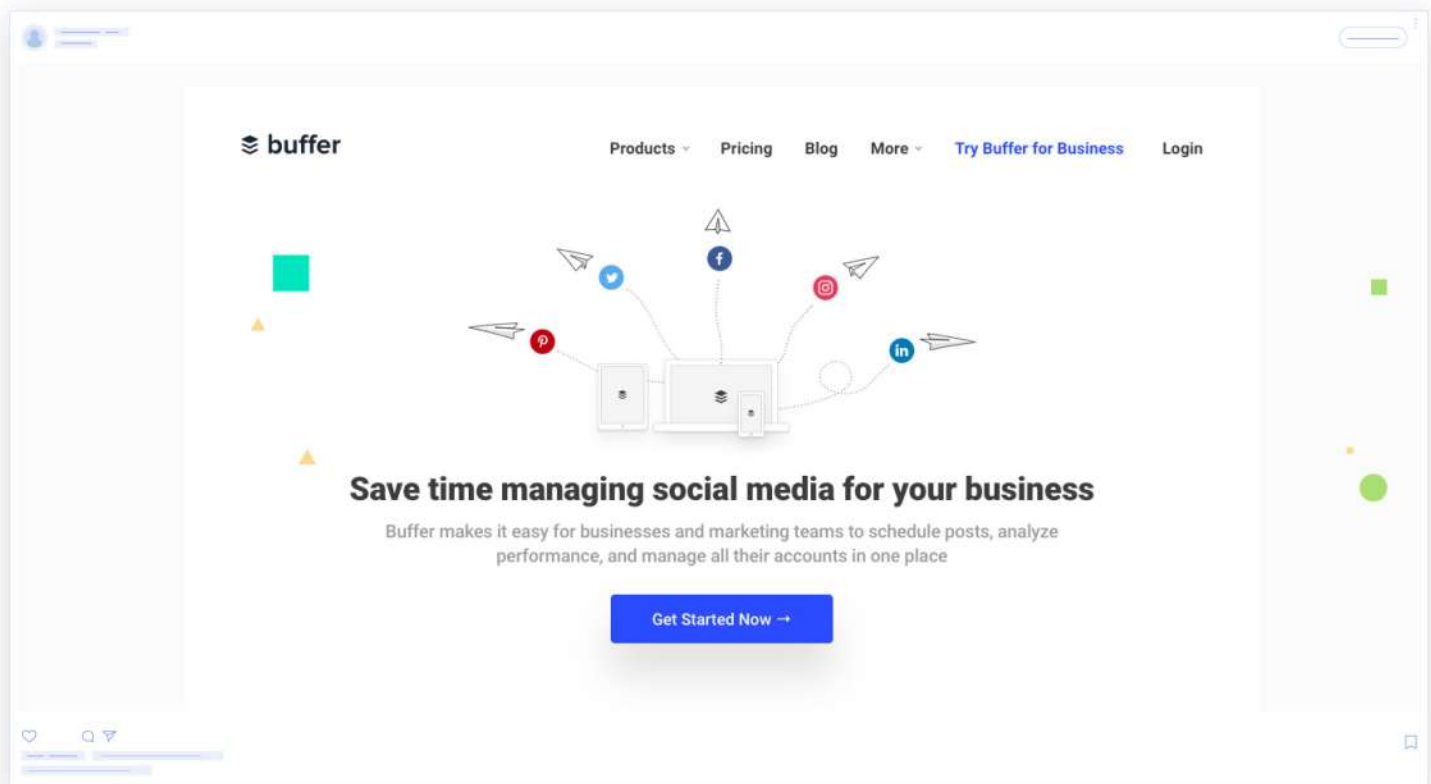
buffer

Products Pricing Blog More Try Buffer for Business Login

Save time managing social media for your business

Buffer makes it easy for businesses and marketing teams to schedule posts, analyze performance, and manage all their accounts in one place

Get Started Now →